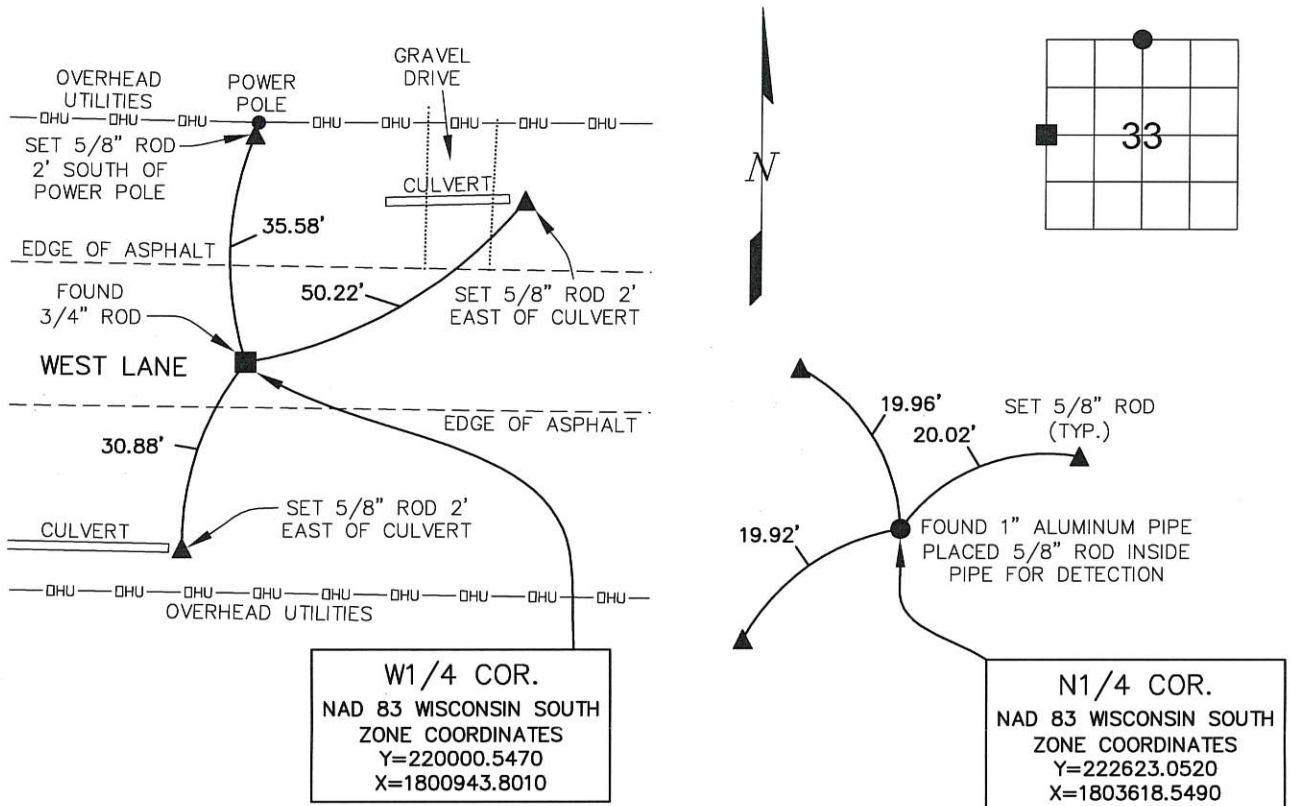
OVERHEAD UTILITIES

POWER POLE

GRAVEL DRIVE

OHU OHU OHU OHU OHU OHU OHU OHU

SET 5/8" ROD 2' SOUTH OF POWER POLE

CULVERT

35.58'

EDGE OF ASPHALT

FOUND 3/4" ROD

50.22'

SET 5/8" ROD 2' EAST OF CULVERT

WEST LANE

EDGE OF ASPHALT

30.88'

CULVERT

SET 5/8" ROD 2' EAST OF CULVERT

OHU OHU OHU OHU OHU OHU OHU OHU OHU

OVERHEAD UTILITIES

W1/4 COR.
NAD 83 WISCONSIN SOUTH ZONE COORDINATES
Y=220000.5470
X=1800943.8010

N

33

19.96'

SET 5/8" ROD (TYP.)

20.02'

19.92'

FOUND 1" ALUMINUM PIPE PLACED 5/8" ROD INSIDE PIPE FOR DETECTION

N1/4 COR.
NAD 83 WISCONSIN SOUTH ZONE COORDINATES
Y=222623.0520
X=1803618.5490